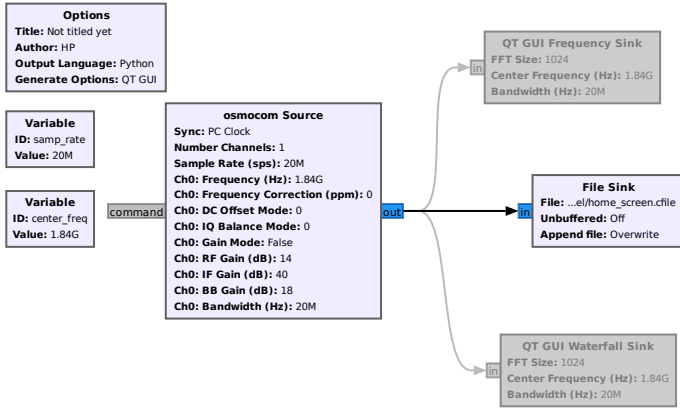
Options
Title: Not titled yet
Author: HP
Output Language: Python
Generate Options: QT GUI

Variable
ID: samp_rate
Value: 20M

Variable
ID: center_freq
Value: 1.84G

command

osmocom Source
Sync: PC Clock
Number Channels: 1
Sample Rate (sps): 20M
Ch0: Frequency (Hz): 1.84G
Ch0: Frequency Correction (ppm): 0
Ch0: DC Offset Mode: 0
Ch0: IQ Balance Mode: 0
Ch0: Gain Mode: False
Ch0: RF Gain (dB): 14
Ch0: IF Gain (dB): 40
Ch0: BB Gain (dB): 18
Ch0: Bandwidth (Hz): 20M

out

in
QT GUI Frequency Sink
FFT Size: 1024
Center Frequency (Hz): 1.84G
Bandwidth (Hz): 20M

in
File Sink
File: ...el/home_screen.cfile
Unbuffered: Off
Append file: Overwrite

in
QT GUI Waterfall Sink
FFT Size: 1024
Center Frequency (Hz): 1.84G
Bandwidth (Hz): 20M